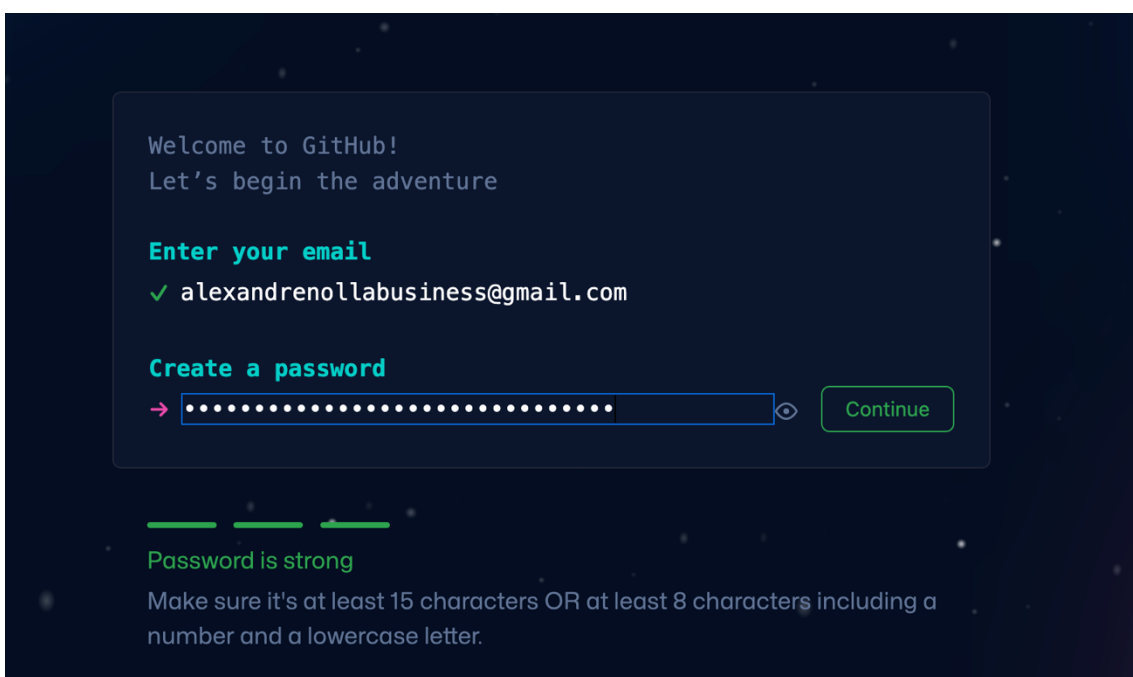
Welcome to GitHub!
Let’s begin the adventure

Enter your email
✓ alexandrenollabusiness@gmail.com

Create a password
→ ••••••••••••••••••••••••••••••• Continue

Password is strong
Make sure it's at least 15 characters OR at least 8 characters including a number and a lowercase letter.